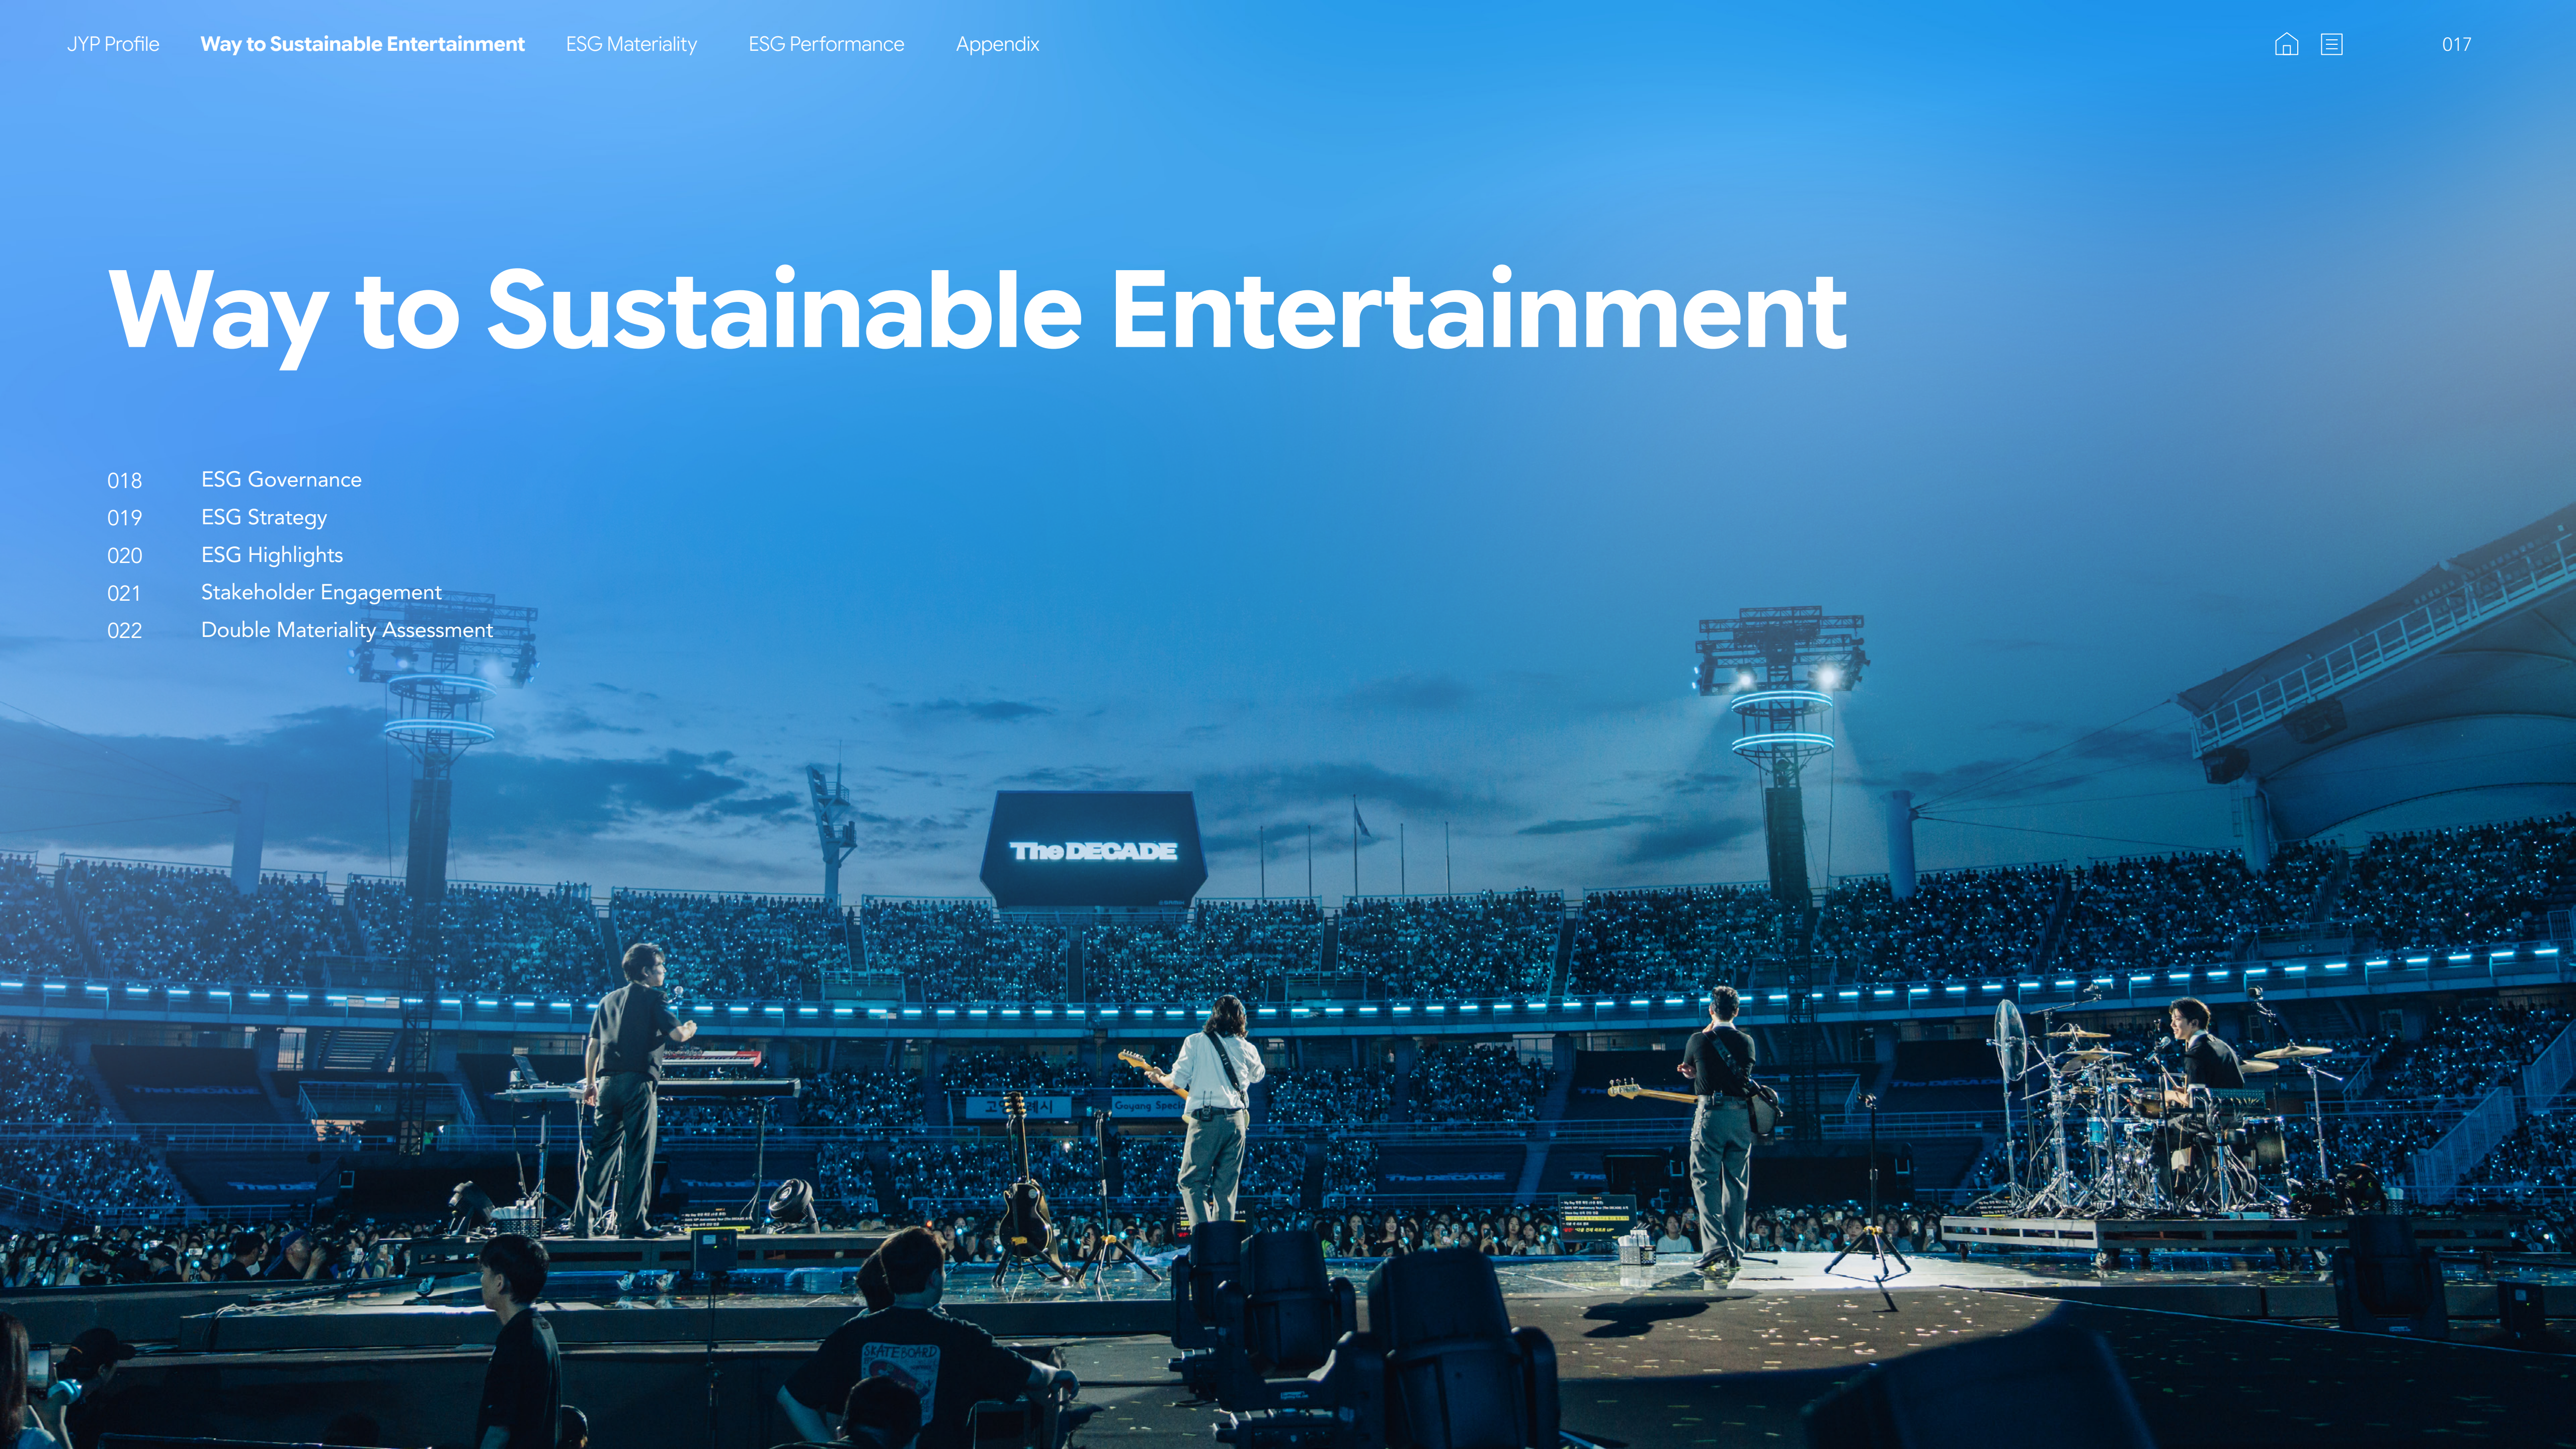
JYP Profile Way to Sustainable Entertainment ESG Materiality ESG Performance Appendix

017

Way to Sustainable Entertainment

018 ESG Governance
019 ESG Strategy
020 ESG Highlights
021 Stakeholder Engagement
022 Double Materiality Assessment

The DECADE